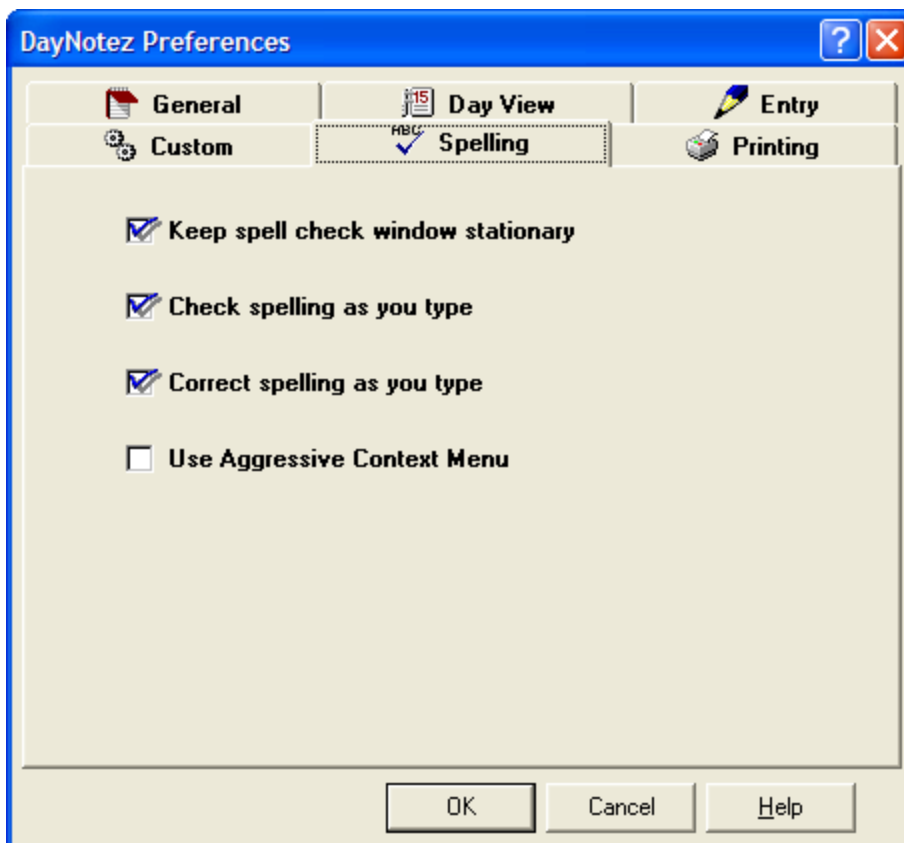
DayNotez Preferences

?

General

15

Day View

Entry

Custom

ABC

Spelling

Printing

Keep spell check window stationary

Check spelling as you type

Correct spelling as you type

Use Aggressive Context Menu

OK

Cancel

Help